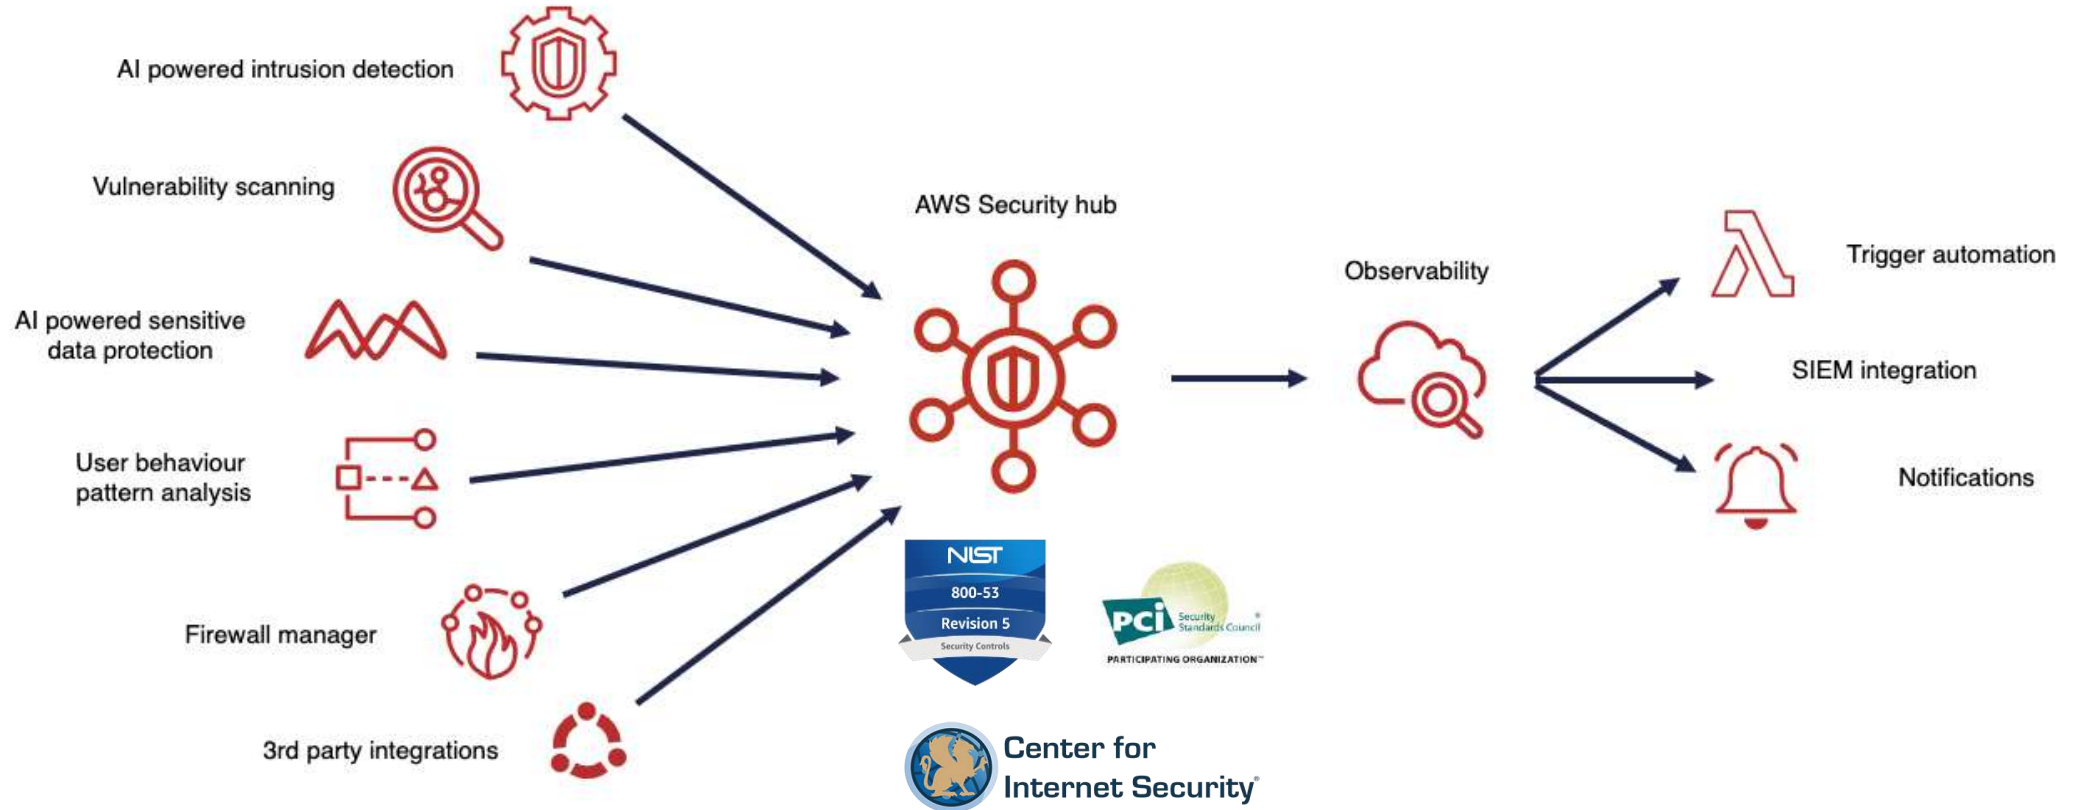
AI powered intrusion detection

Vulnerability scanning

AI powered sensitive data protection

User behaviour pattern analysis

Firewall manager

3rd party integrations

AWS Security hub

NIST
800-53
Revision 5
Security Controls

PCI Security Standards Council
PARTICIPATING ORGANIZATION™

Center for Internet Security®

Observability

Trigger automation

SIEM integration

Notifications